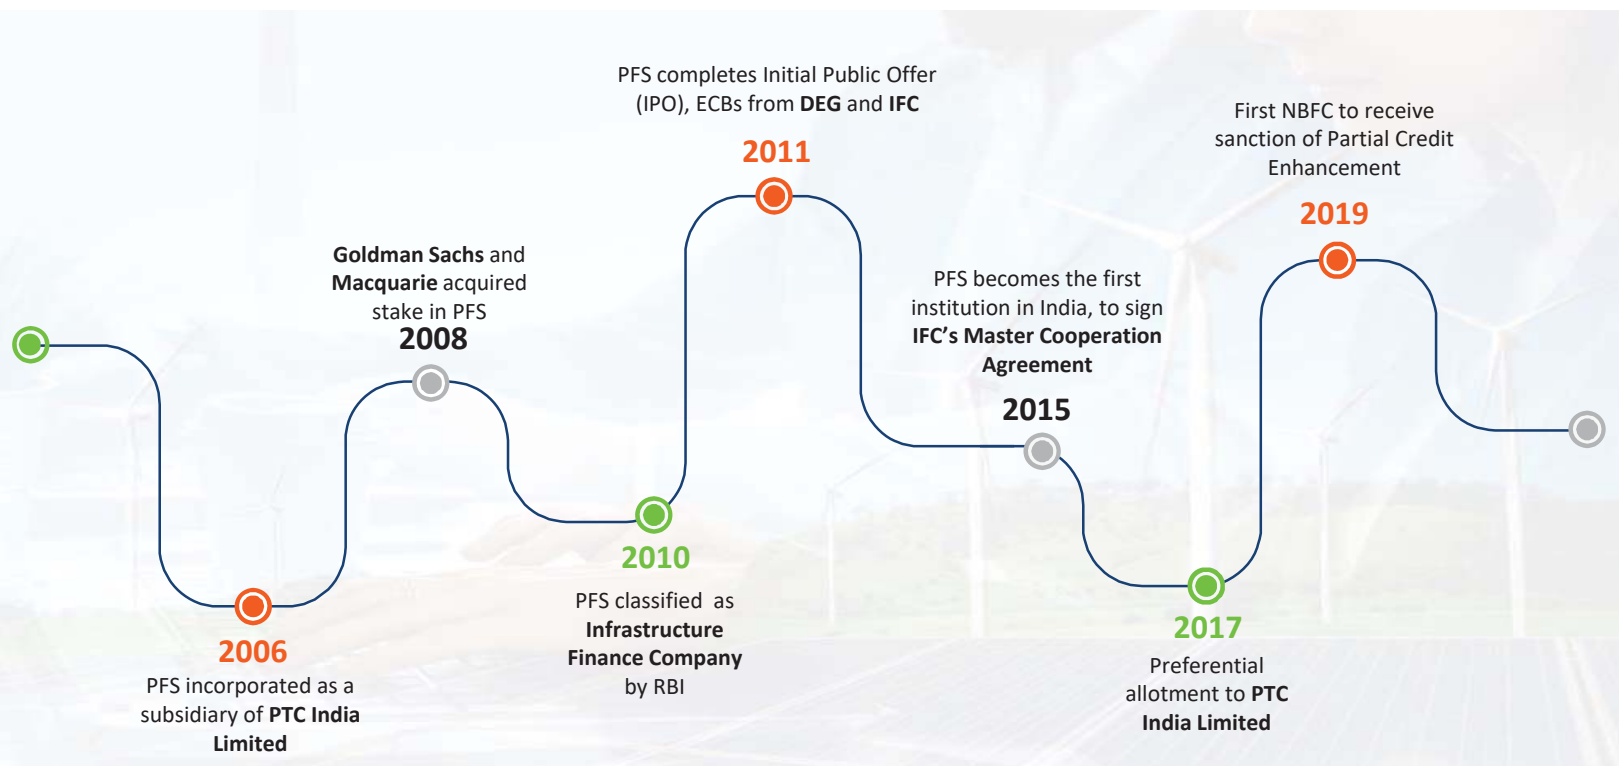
PFS completes Initial Public Offer (IPO), ECBs from DEG and IFC

2011

First NBFC to receive sanction of Partial Credit Enhancement

2019

Goldman Sachs and Macquarie acquired stake in PFS

2008

PFS becomes the first institution in India, to sign IFC's Master Cooperation Agreement

2015

2010

PFS classified as Infrastructure Finance Company by RBI

2006

PFS incorporated as a subsidiary of PTC India Limited

2017

Preferential allotment to PTC India Limited